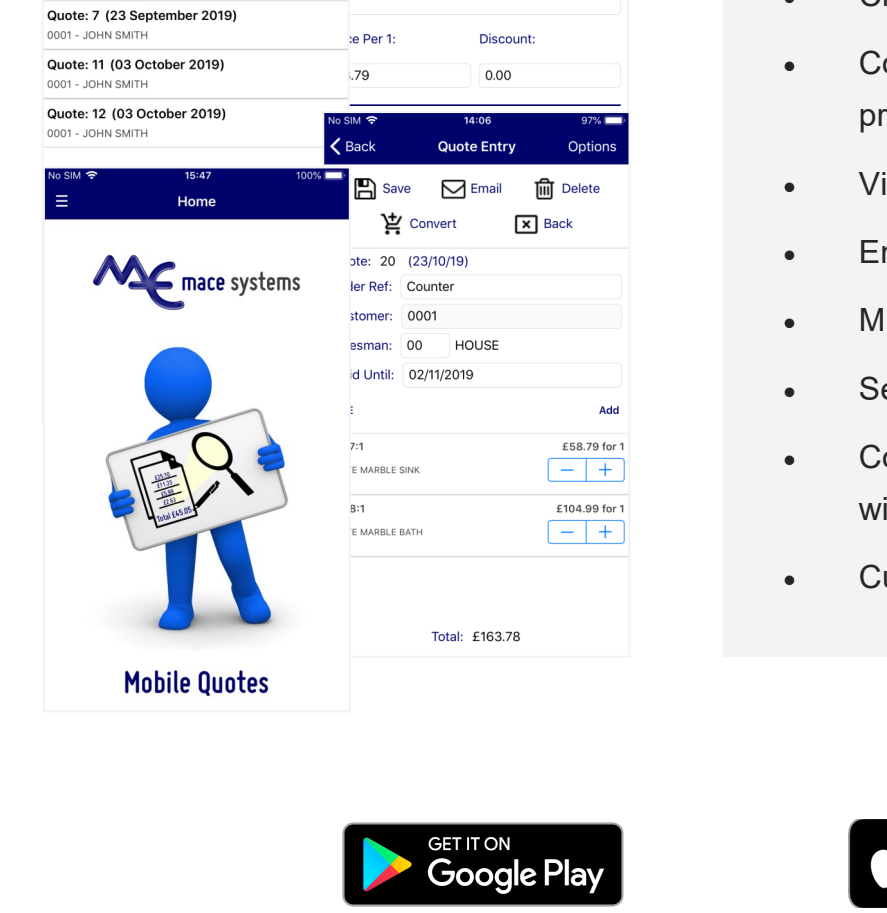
Quote: 7 (23 September 2019)
0001 - JOHN SMITH

Quote: 11 (03 October 2019)
0001 - JOHN SMITH

Quote: 12 (03 October 2019)
0001 - JOHN SMITH

No SIM 15:47 100%
Home

mace systems

£35.10
£11.23
£6.80
£2.53
Total £45.05

Mobile Quotes

ce Per 1: Discount:
.79 0.00

No SIM 14:06 97%
Back Quote Entry Options
Save Email Delete
Convert Back
ote: 20 (23/10/19)
der Ref: Counter
stomer: 0001
esman: 00 HOUSE
id Until: 02/11/2019
Add
7:1 £58.79 for 1
E MARBLE SINK
8:1 £104.99 for 1
E MARBLE BATH
Total: £163.78

• C
• Co
pr
• Vi
• Er
• M
• Se
• Co
wi
• Cu

GET IT ON
Google Play